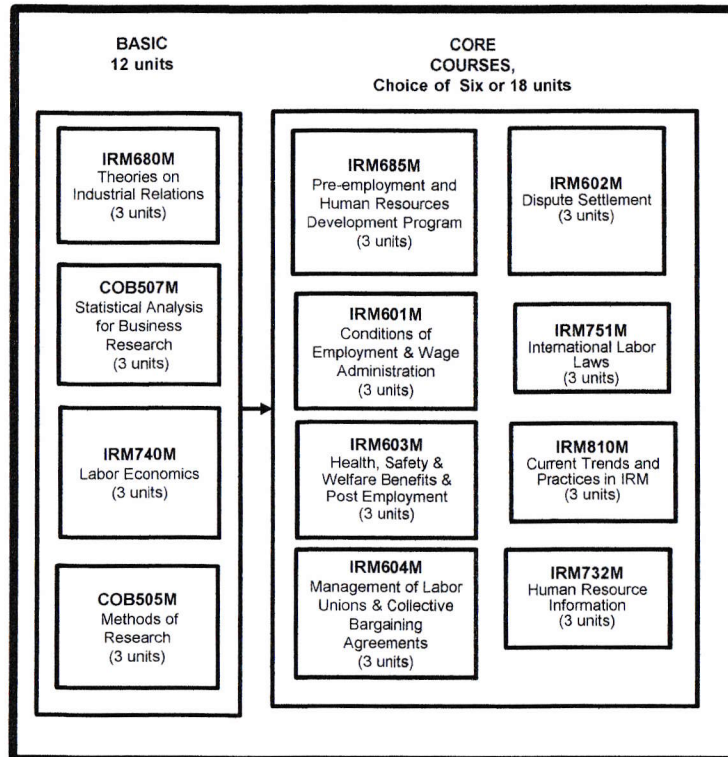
BASIC
12 units

CORE
COURSES,
Choice of Six or 18 units

IRM680M
Theories on Industrial Relations
(3 units)

COB507M
Statistical Analysis for Business Research
(3 units)

IRM740M
Labor Economics
(3 units)

COB505M
Methods of Research
(3 units)

IRM685M
Pre-employment and Human Resources Development Program
(3 units)

IRM602M
Dispute Settlement
(3 units)

IRM601M
Conditions of Employment & Wage Administration
(3 units)

IRM751M
International Labor Laws
(3 units)

IRM603M
Health, Safety & Welfare Benefits & Post Employment
(3 units)

IRM810M
Current Trends and Practices in IRM
(3 units)

IRM604M
Management of Labor Unions & Collective Bargaining Agreements
(3 units)

IRM732M
Human Resource Information
(3 units)